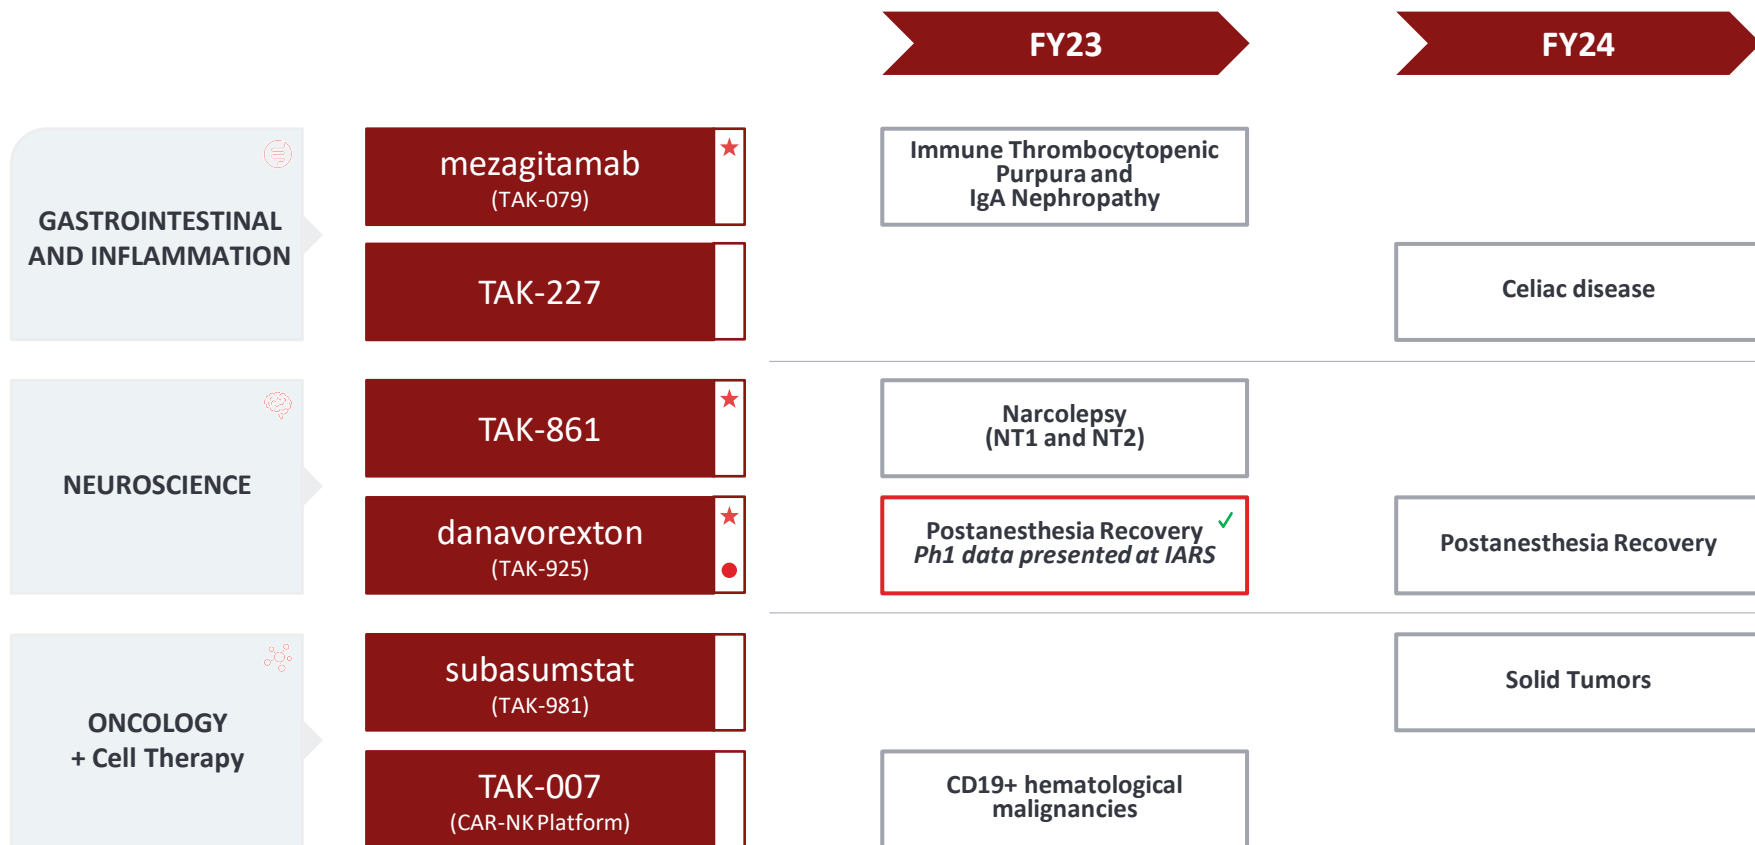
FY23

FY24

GASTROINTESTINAL AND INFLAMMATION

mezagitamab
(TAK-079)

Immune Thrombocytopenic Purpura and IgA Nephropathy

TAK-227

Celiac disease

NEUROSCIENCE

TAK-861

Narcolepsy
(NT1 and NT2)

danavorexton
(TAK-925)

Postanesthesia Recovery ✓
*Ph1 data presented at IARS*

Postanesthesia Recovery

ONCOLOGY
+ Cell Therapy

subasumstat
(TAK-981)

Solid Tumors

TAK-007
(CAR-NK Platform)

CD19+ hematological malignancies